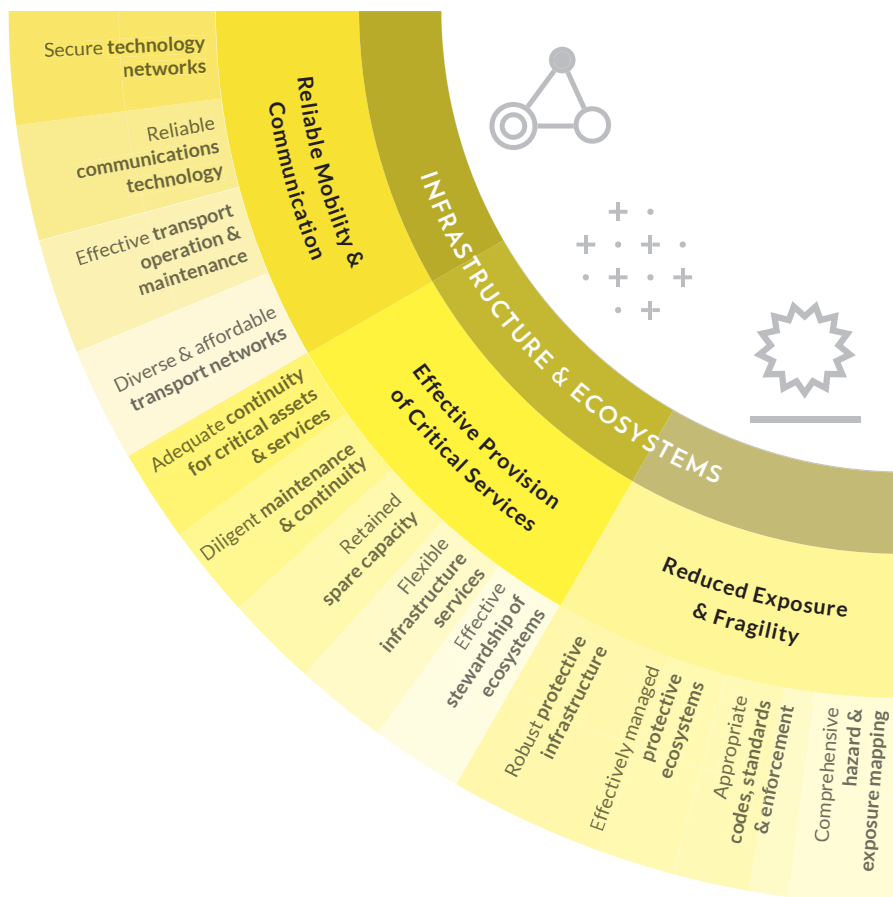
INFRASTRUCTURE & ECOSYSTEMS

Reliable Mobility & Communication

Secure technology networks

Reliable communications technology

Effective transport operation & maintenance

Diverse & affordable transport networks

Effective Provision of Critical Services

Adequate continuity for critical assets & services

Diligent maintenance & continuity

Retained spare capacity

Flexible infrastructure services

Effective stewardship of ecosystems

Reduced Exposure & Fragility

Robust protective infrastructure

Effectively managed protective ecosystems

Appropriate codes, standards & enforcement

Comprehensive hazard & exposure mapping